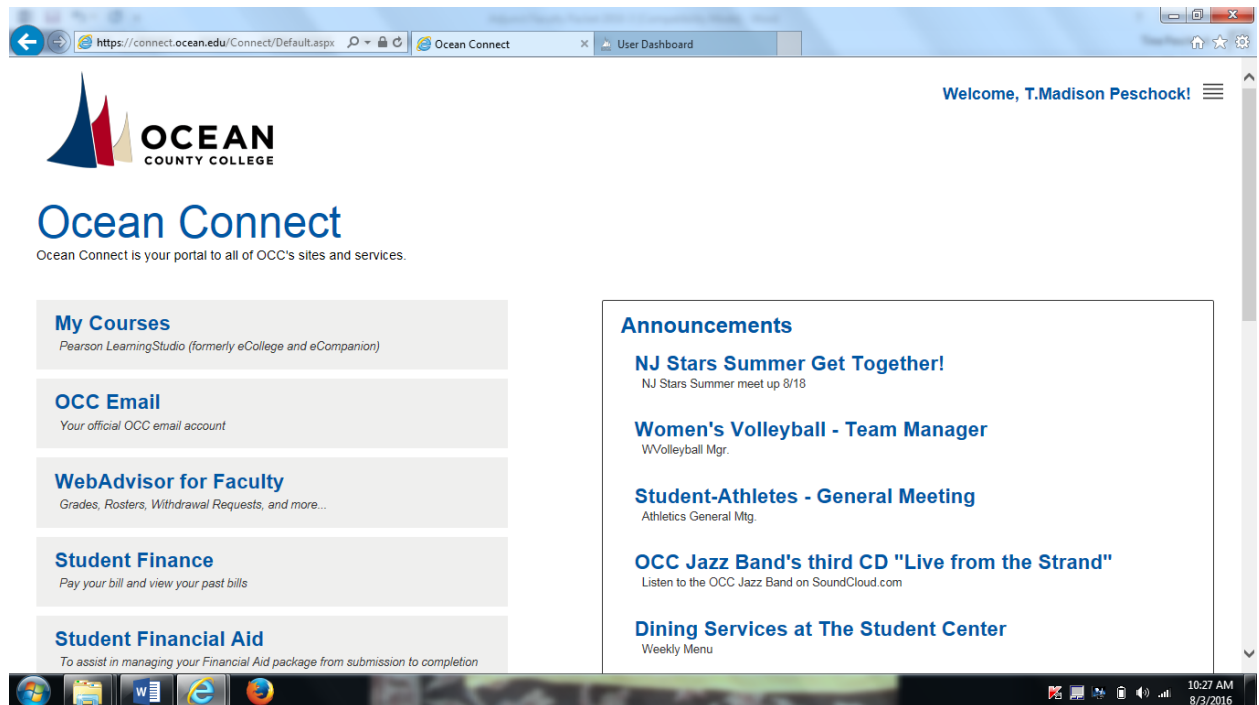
https://connect.ocean.edu/Connect/Default.aspx

Ocean Connect

User Dashboard

Welcome, T.Madison Peschock!

OCEAN
COUNTY COLLEGE

Ocean Connect
Ocean Connect is your portal to all of OCC's sites and services.

My Courses
Pearson LearningStudio (formerly eCollege and eCompanion)

OCC Email
Your official OCC email account

WebAdvisor for Faculty
Grades, Rosters, Withdrawal Requests, and more...

Student Finance
Pay your bill and view your past bills

Student Financial Aid
To assist in managing your Financial Aid package from submission to completion

Announcements

NJ Stars Summer Get Together!
NJ Stars Summer meet up 8/18

Women's Volleyball - Team Manager
WVolleyball Mgr.

Student-Athletes - General Meeting
Athletics General Mtg.

OCC Jazz Band's third CD "Live from the Strand"
Listen to the OCC Jazz Band on SoundCloud.com

Dining Services at The Student Center
Weekly Menu

10:27 AM
8/3/2016